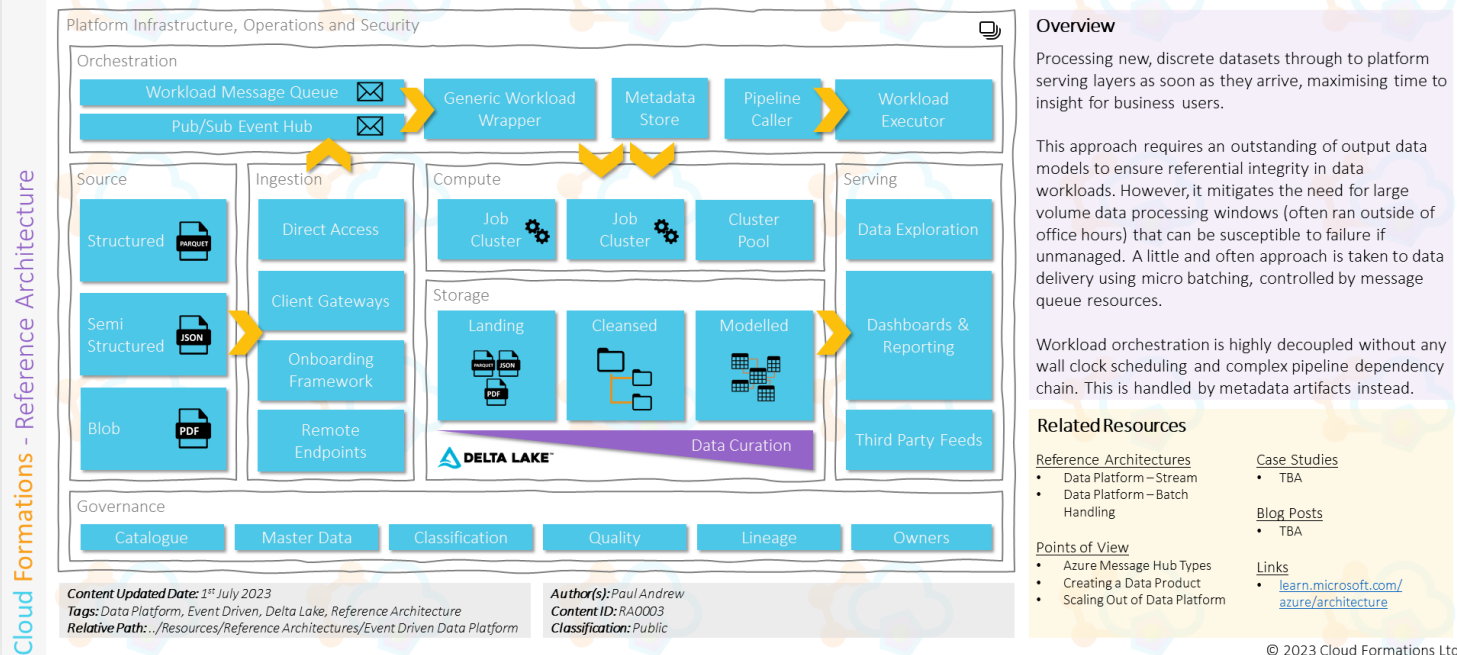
Cloud Formations - Reference Architecture

Platform Infrastructure, Operations and Security

Orchestration

Workload Message Queue

Pub/Sub Event Hub

Generic Workload Wrapper

Metadata Store

Pipeline Caller

Workload Executor

Source

Structured

PARQUET

Semi Structured

JSON

Blob

PDF

Ingestion

Direct Access

Client Gateways

Onboarding Framework

Remote Endpoints

Compute

Job Cluster

Job Cluster

Cluster Pool

Storage

Landing

PARQUET JSON PDF

Cleansed

Modelled

Data Curation

DELTA LAKE

Serving

Data Exploration

Dashboards & Reporting

Third Party Feeds

Governance

Catalogue

Master Data

Classification

Quality

Lineage

Owners

Content Updated Date: 1st July 2023
Tags: Data Platform, Event Driven, Delta Lake, Reference Architecture
Relative Path: ../Resources/Reference Architectures/Event Driven Data Platform

Author(s): Paul Andrew
Content ID: RA0003
Classification: Public

Overview

Processing new, discrete datasets through to platform serving layers as soon as they arrive, maximising time to insight for business users.

This approach requires an outstanding of output data models to ensure referential integrity in data workloads. However, it mitigates the need for large volume data processing windows (often ran outside of office hours) that can be susceptible to failure if unmanaged. A little and often approach is taken to data delivery using micro batching, controlled by message queue resources.

Workload orchestration is highly decoupled without any wall clock scheduling and complex pipeline dependency chain. This is handled by metadata artifacts instead.

Related Resources

Reference Architectures
- Data Platform – Stream
- Data Platform – Batch Handling

Points of View
- Azure Message Hub Types
- Creating a Data Product
- Scaling Out of Data Platform

Case Studies
- TBA

Blog Posts
- TBA

Links
- learn.microsoft.com/azure/architecture

© 2023 Cloud Formations Ltd